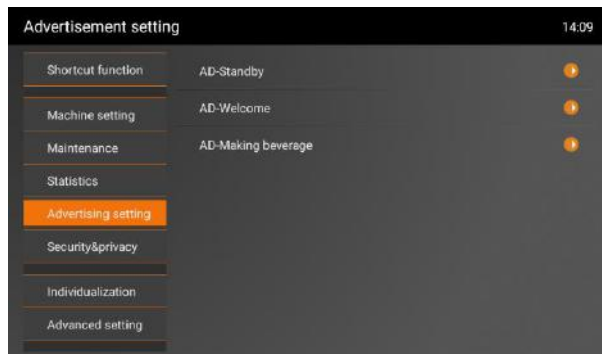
Advertisement setting

14:09

Shortcut function

Machine setting

Maintenance

Statistics

Advertising setting

Security&privacy

Individualization

Advanced setting

AD-Standby

AD-Welcome

AD-Making beverage